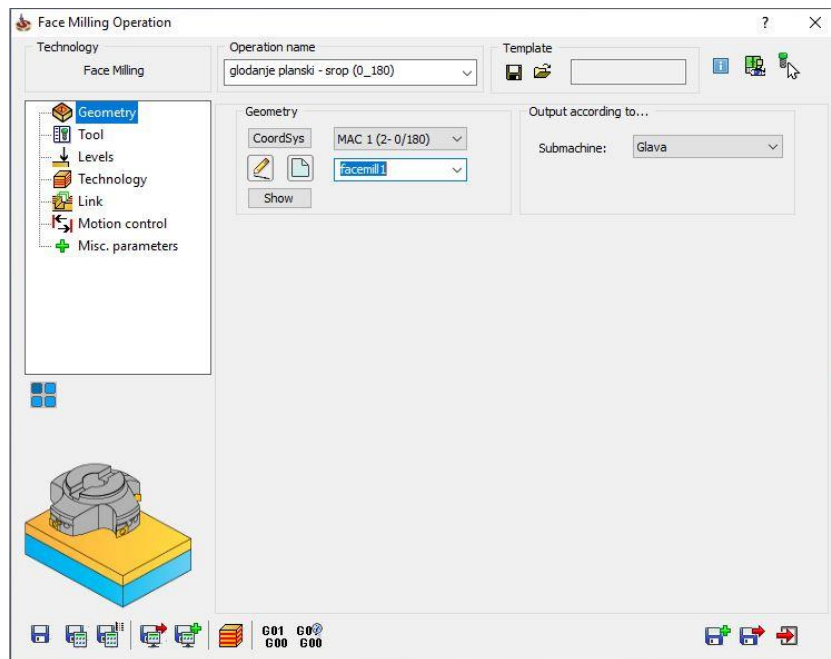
Face Milling Operation

?

×

Technology

Face Milling

Operation name

glodanje planski - srop (0_180)

Template

Geometry

Tool

Levels

Technology

Link

Motion control

Misc. parameters

Geometry

CoordSys

MAC 1 (2- 0/180)

facemill1

Show

Output according to...

Submachine:

Glava

G01 G00

G00 G00